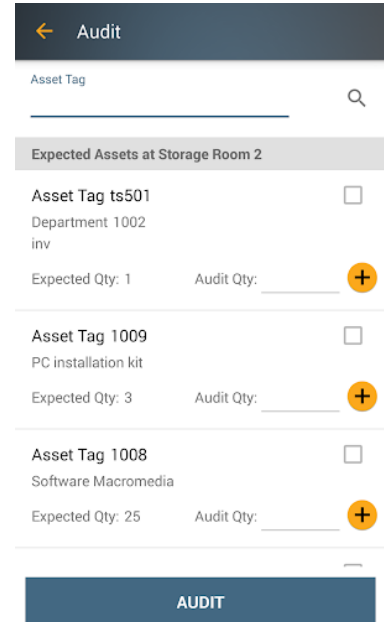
Audit

Asset Tag

Expected Assets at Storage Room 2

Asset Tag ts501
Department 1002
inv

Expected Qty: 1 Audit Qty:

Asset Tag 1009
PC installation kit

Expected Qty: 3 Audit Qty:

Asset Tag 1008
Software Macromedia

Expected Qty: 25 Audit Qty:

AUDIT